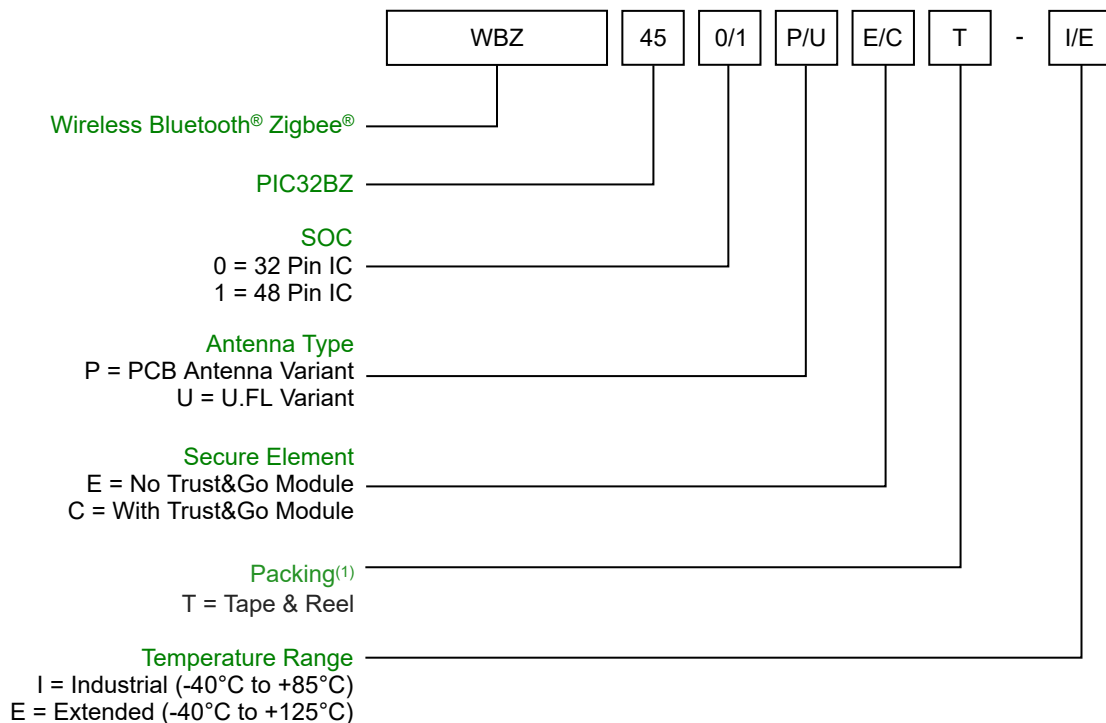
WBZ 45 0/1 P/U E/C T - I/E

Wireless Bluetooth® Zigbee®

PIC32BZ

SOC
0 = 32 Pin IC
1 = 48 Pin IC

Antenna Type
P = PCB Antenna Variant
U = U.FL Variant

Secure Element
E = No Trust&Go Module
C = With Trust&Go Module

Packing$^{(1)}$
T = Tape & Reel

Temperature Range
I = Industrial (-40°C to +85°C)
E = Extended (-40°C to +125°C)